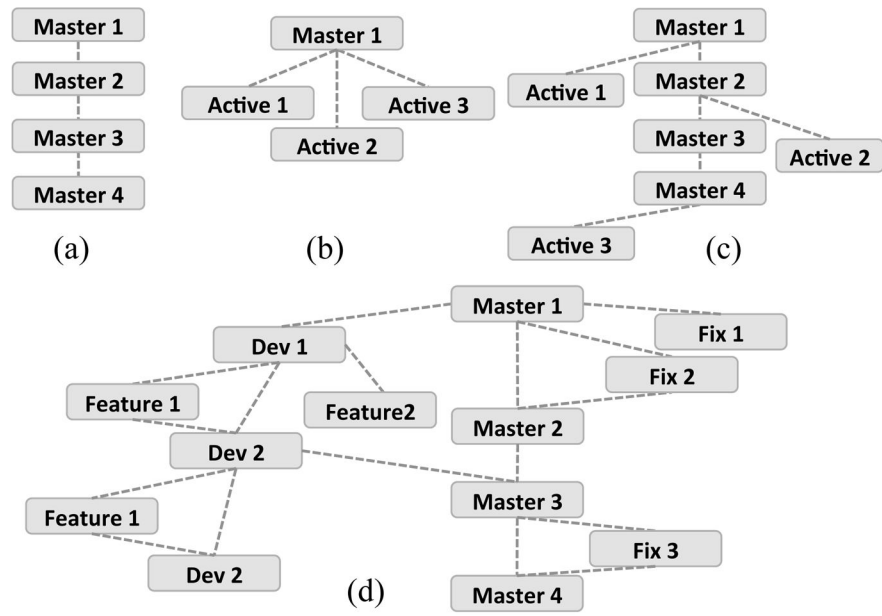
Master 1
Master 2
Master 3
Master 4
(a)

Master 1
Active 1
Active 2
Active 3
(b)

Master 1
Active 1
Master 2
Master 3
Active 2
Master 4
Active 3
(c)

Master 1
Fix 1
Dev 1
Fix 2
Feature 1
Feature2
Master 2
Dev 2
Master 3
Feature 1
Fix 3
Dev 2
Master 4
(d)